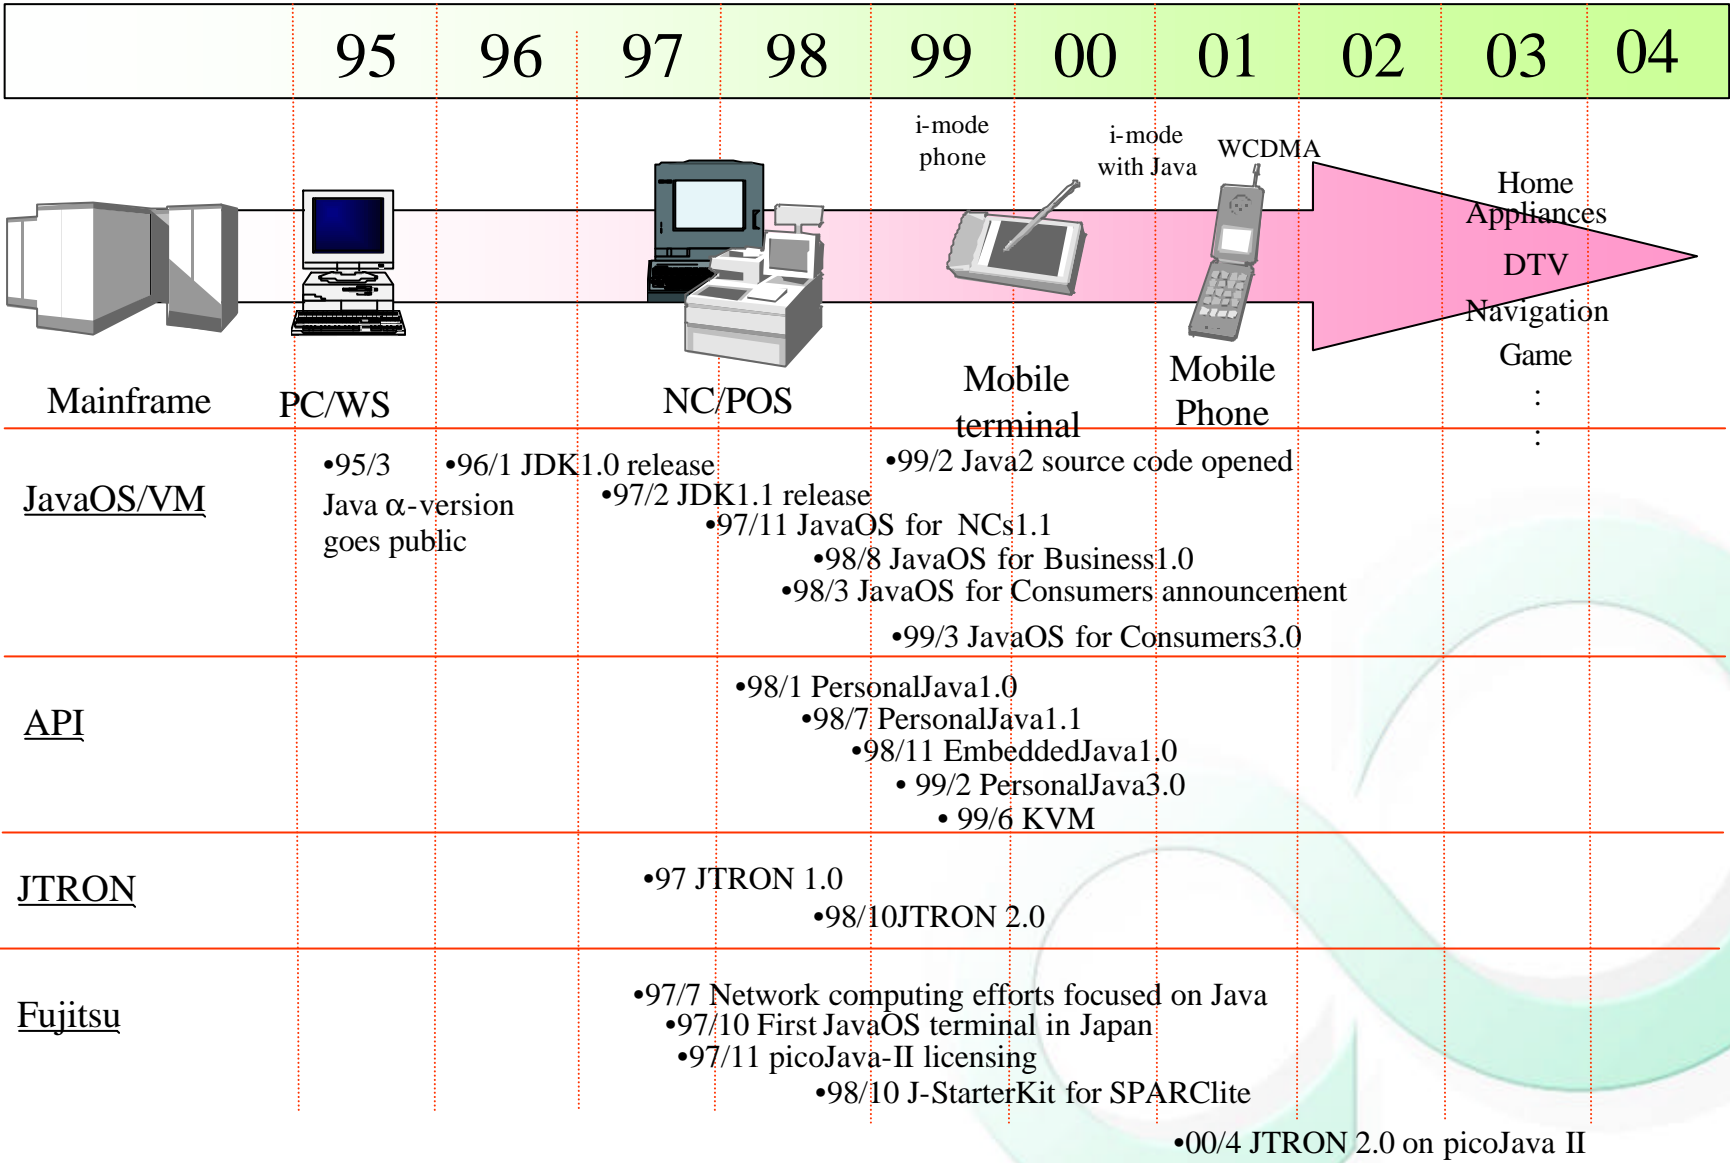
95 96 97 98 99 00 01 02 03 04

i-mode phone

i-mode with Java

WCDMA

Home Appliances
DTV
Navigation
Game
:
:

Mainframe

PC/WS

NC/POS

Mobile terminal

Mobile Phone

JavaOS/VM

•95/3 Java α-version goes public
•96/1 JDK1.0 release
•97/2 JDK1.1 release
•97/11 JavaOS for NCs1.1
•98/8 JavaOS for Business1.0
•98/3 JavaOS for Consumers announcement
•99/3 JavaOS for Consumers3.0
•99/2 Java2 source code opened

API

•98/1 PersonalJava1.0
•98/7 PersonalJava1.1
•98/11 EmbeddedJava1.0
• 99/2 PersonalJava3.0
• 99/6 KVM

JTRON

•97 JTRON 1.0
•98/10JTRON 2.0

Fujitsu

•97/7 Network computing efforts focused on Java
•97/10 First JavaOS terminal in Japan
•97/11 picoJava-II licensing
•98/10 J-StarterKit for SPARClite
•00/4 JTRON 2.0 on picoJava II